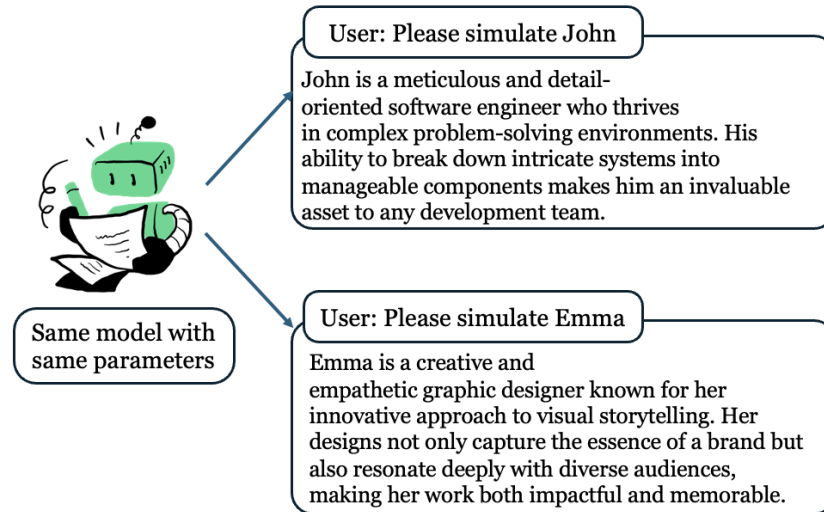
Same model with same parameters

User: Please simulate John

John is a meticulous and detail-oriented software engineer who thrives in complex problem-solving environments. His ability to break down intricate systems into manageable components makes him an invaluable asset to any development team.

User: Please simulate Emma

Emma is a creative and empathetic graphic designer known for her innovative approach to visual storytelling. Her designs not only capture the essence of a brand but also resonate deeply with diverse audiences, making her work both impactful and memorable.